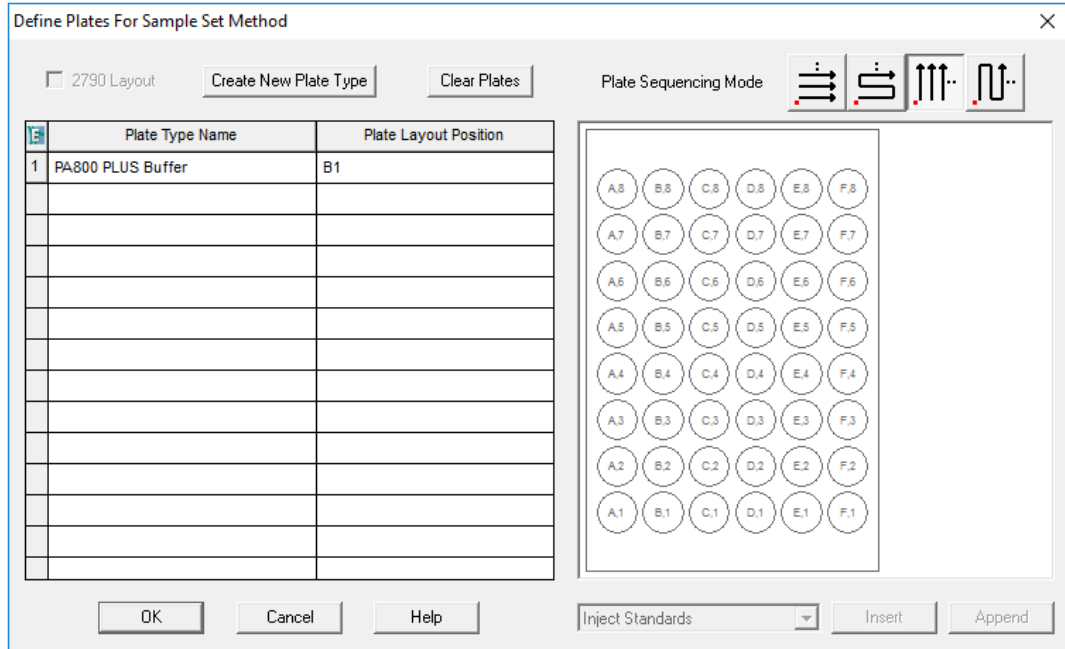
Define Plates For Sample Set Method

☐ 2790 Layout

Create New Plate Type

Clear Plates

Plate Sequencing Mode

| E | Plate Type Name | Plate Layout Position |
|---|---|---|
| 1 | PA800 PLUS Buffer | B1 |
| | | |
| | | |
| | | |
| | | |
| | | |
| | | |
| | | |
| | | |
| | | |
| | | |
| | | |
| | | |
| | | |

A,8 B,8 C,8 D,8 E,8 F,8
A,7 B,7 C,7 D,7 E,7 F,7
A,6 B,6 C,6 D,6 E,6 F,6
A,5 B,5 C,5 D,5 E,5 F,5
A,4 B,4 C,4 D,4 E,4 F,4
A,3 B,3 C,3 D,3 E,3 F,3
A,2 B,2 C,2 D,2 E,2 F,2
A,1 B,1 C,1 D,1 E,1 F,1

OK

Cancel

Help

Inject Standards

Insert

Append